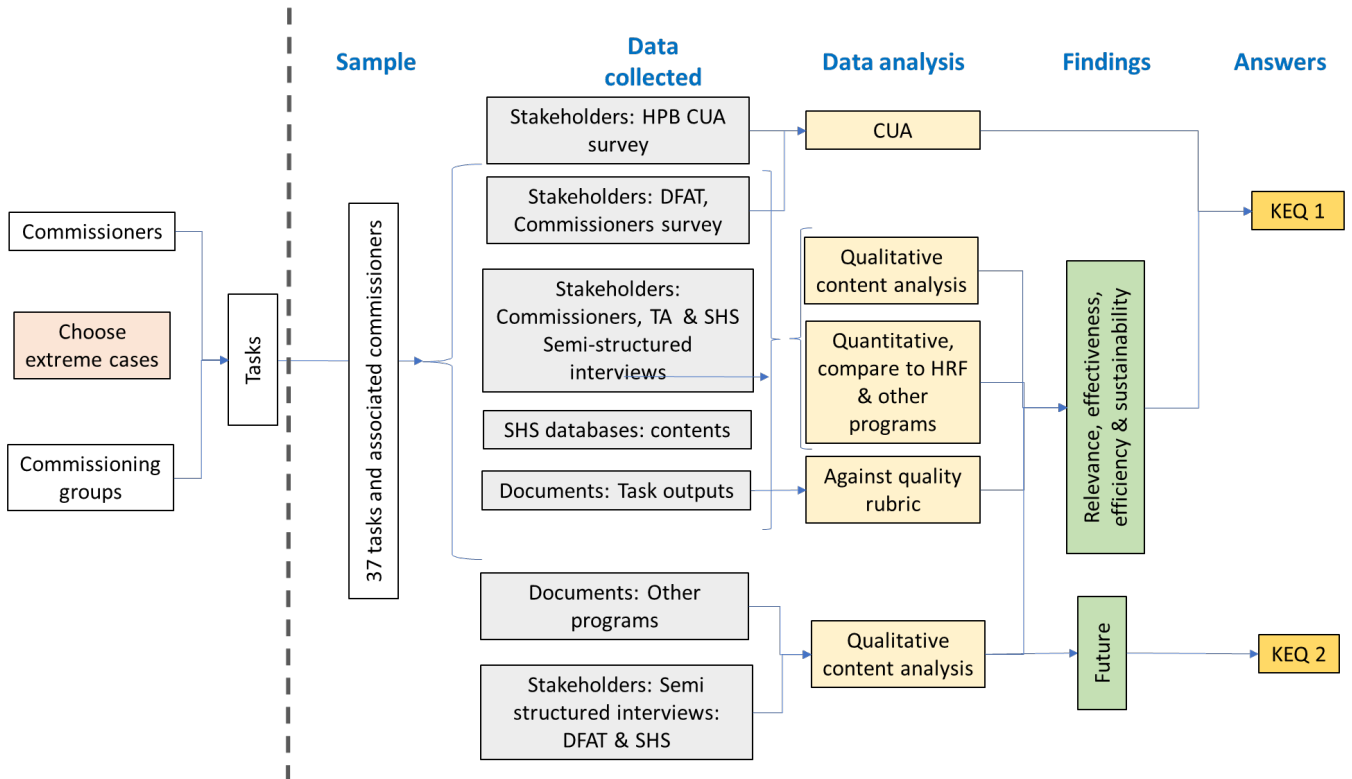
Sample

Data collected

Data analysis

Findings

Answers

Commissioners

Choose extreme cases

Commissioning groups

Tasks

37 tasks and associated commissioners

Stakeholders: HPB CUA survey

Stakeholders: DFAT, Commissioners survey

Stakeholders: Commissioners, TA & SHS Semi-structured interviews

SHS databases: contents

Documents: Task outputs

Documents: Other programs

Stakeholders: Semi structured interviews: DFAT & SHS

CUA

Qualitative content analysis

Quantitative, compare to HRF & other programs

Against quality rubric

Qualitative content analysis

Relevance, effectiveness, efficiency & sustainability

Future

KEQ 1

KEQ 2